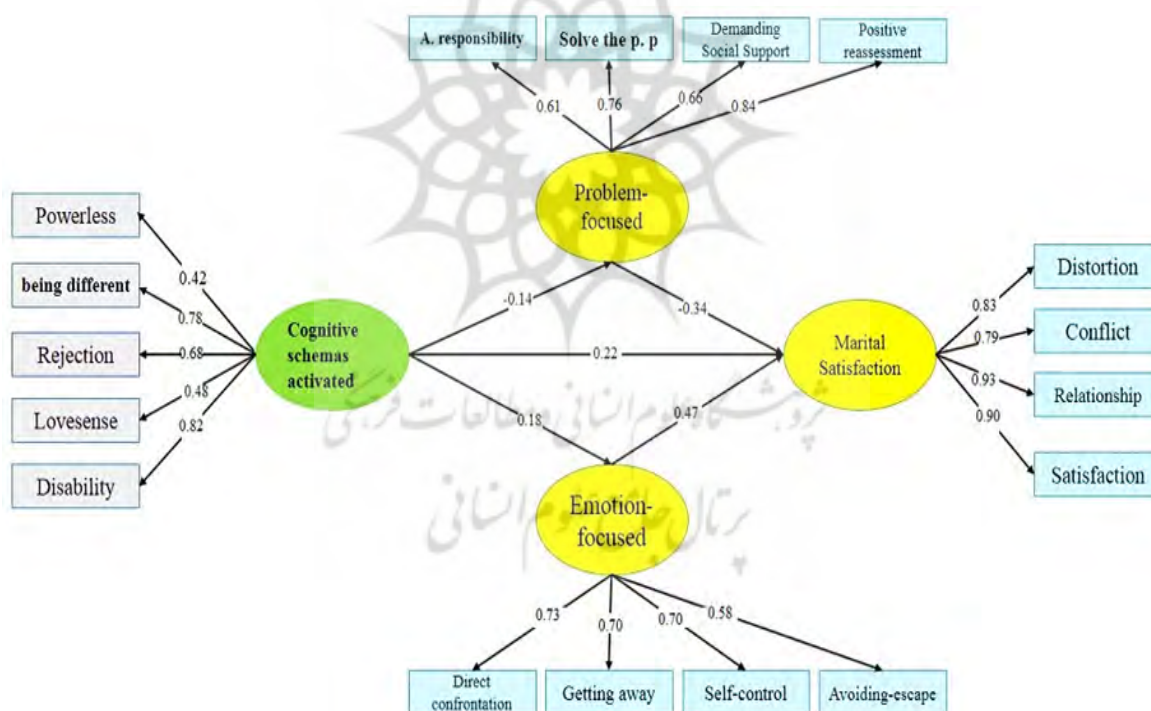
A. responsibility

Solve the p. p

Demanding Social Support

Positive reassessment

0.61

0.76

0.66

0.84

Problem-focused

Powerless

being different

Rejection

Lovesense

Disability

0.42

0.78

0.68

0.48

0.82

Cognitive schemas activated

-0.14

-0.34

0.22

0.18

0.47

Marital Satisfaction

Distortion

Conflict

Relationship

Satisfaction

0.83

0.79

0.93

0.90

Emotion-focused

0.73

0.70

0.70

0.58

Direct confrontation

Getting away

Self-control

Avoiding-escape

پژوهشگاه علوم انسانی و مطالعات فرهنگی

پرتال جامع علوم انسانی